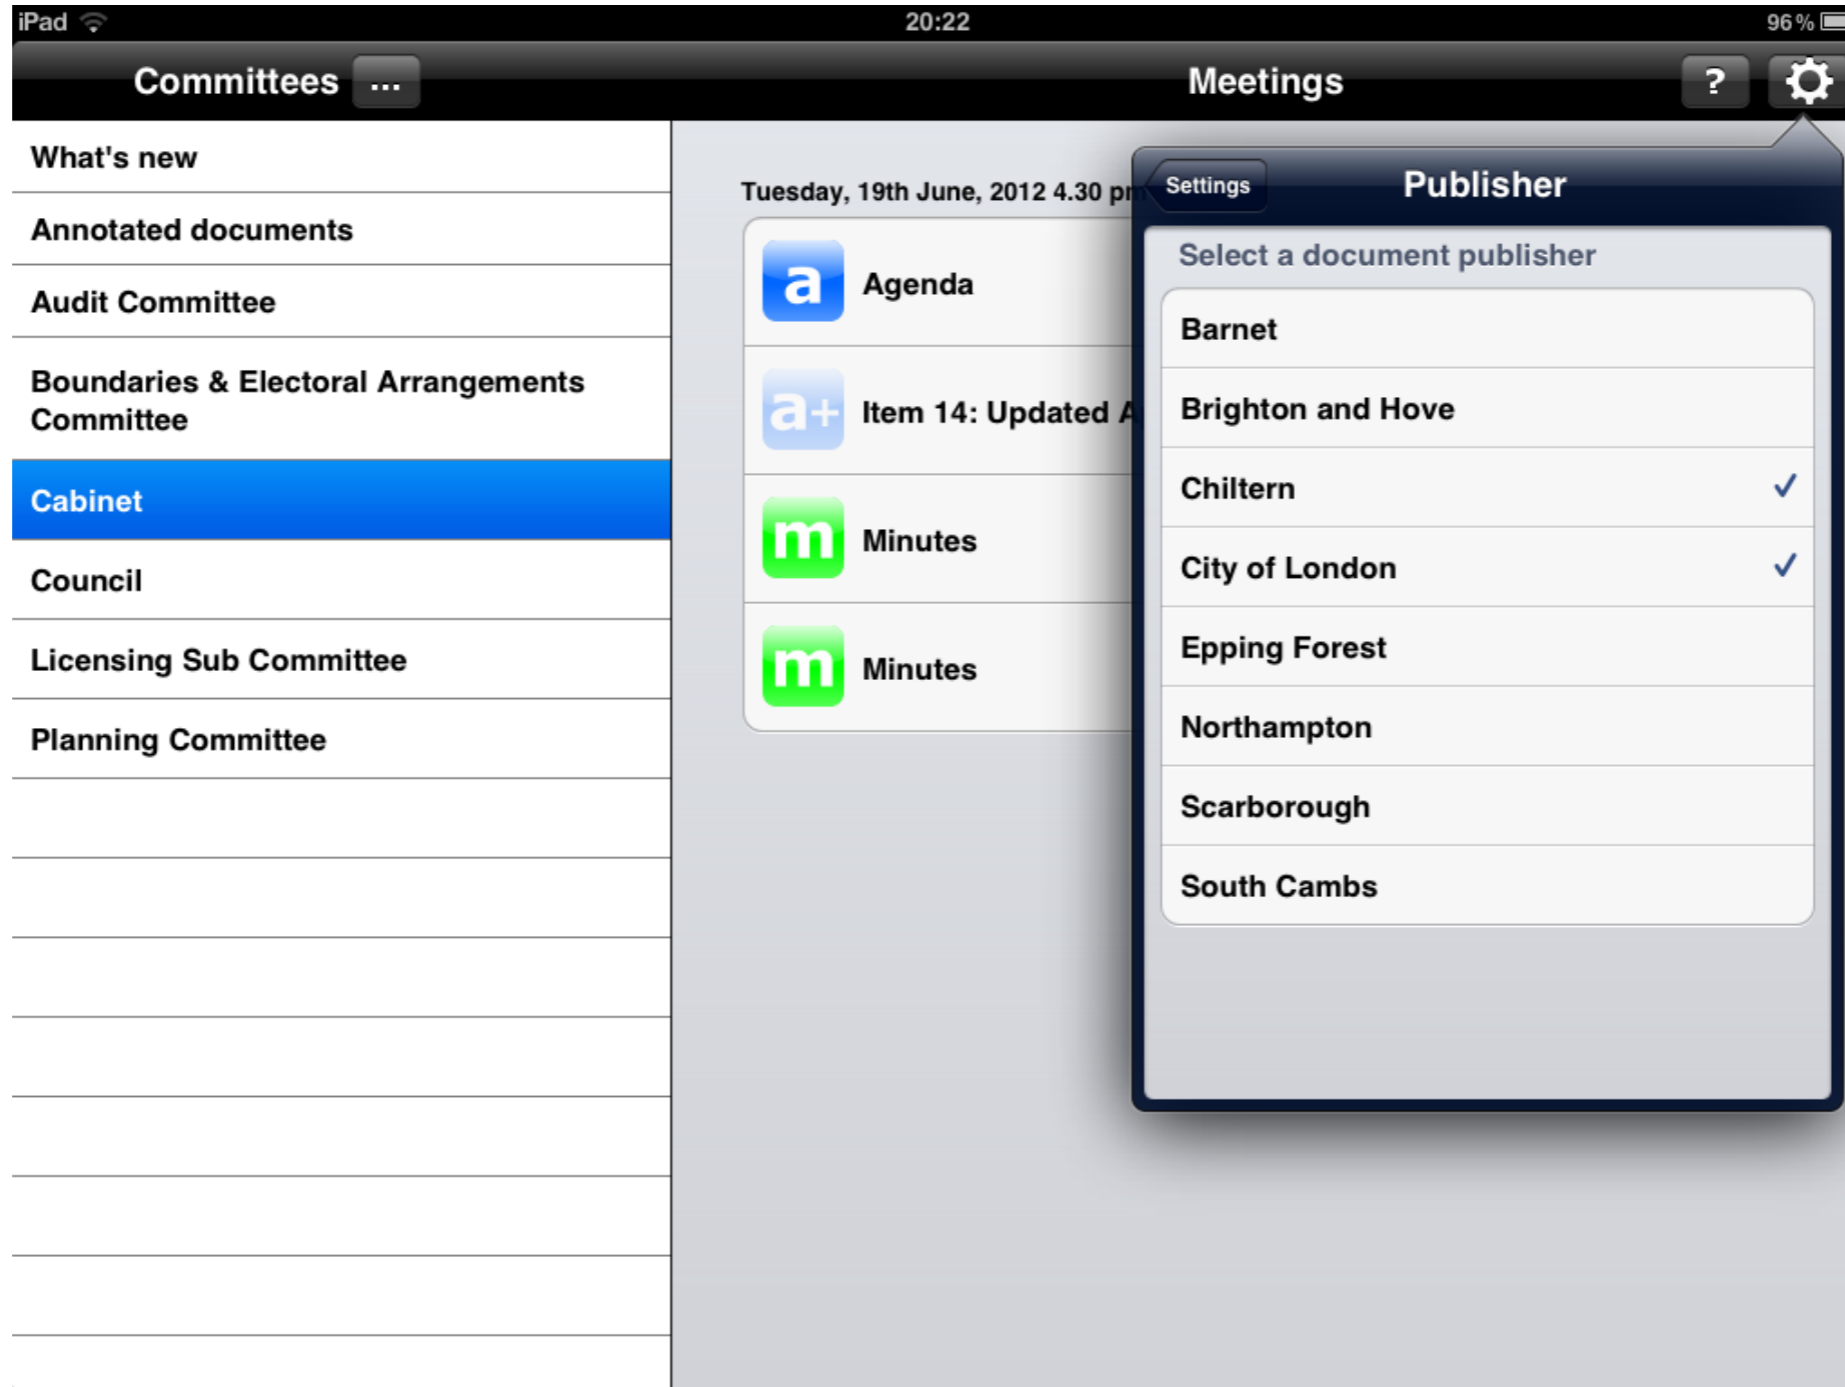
iPad 20:22 96 %

Committees ...

Meetings

?

What's new

Annotated documents

Audit Committee

Boundaries & Electoral Arrangements Committee

Cabinet

Council

Licensing Sub Committee

Planning Committee

Tuesday, 19th June, 2012 4.30 p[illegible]

a Agenda

a+ Item 14: Updated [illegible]

m Minutes

m Minutes

Settings

Publisher

Select a document publisher

Barnet

Brighton and Hove

Chiltern ✓

City of London ✓

Epping Forest

Northampton

Scarborough

South Cambs